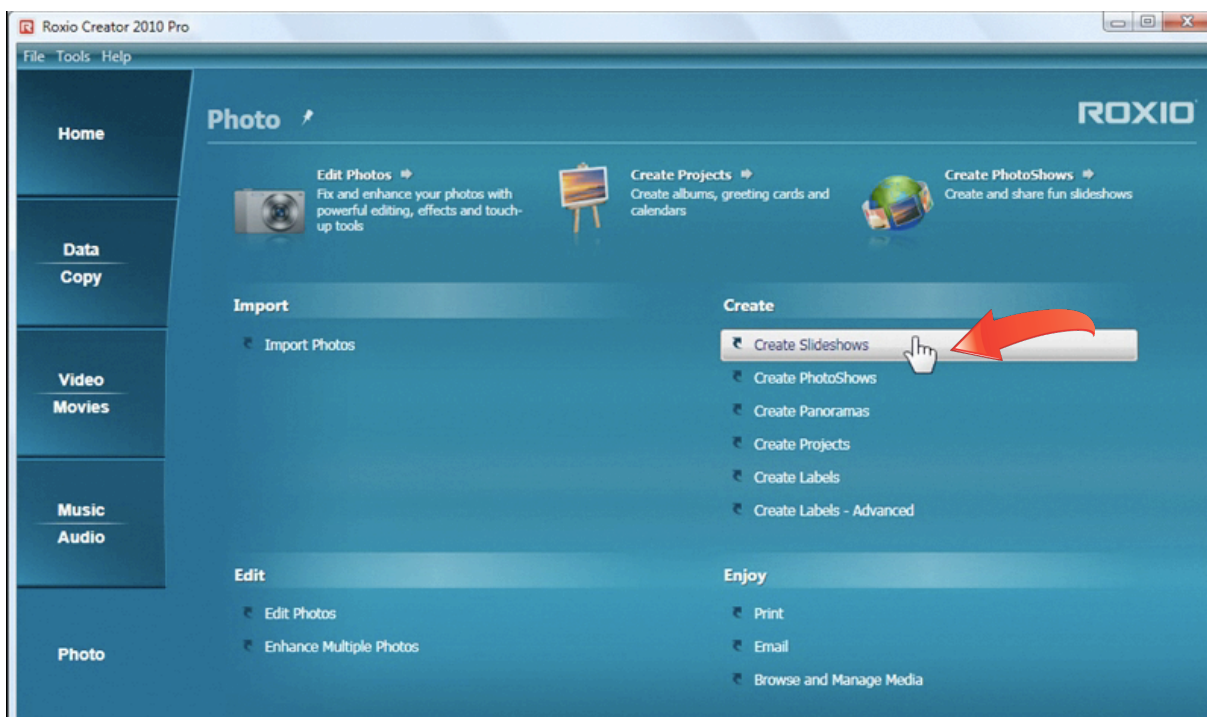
Roxio Creator 2010 Pro

File Tools Help

Home

Data
Copy

Video
Movies

Music
Audio

Photo

Photo

ROXIO

Edit Photos
Fix and enhance your photos with powerful editing, effects and touch-up tools

Create Projects
Create albums, greeting cards and calendars

Create PhotoShows
Create and share fun slideshows

Import

Import Photos

Create

Create Slideshows
Create PhotoShows
Create Panoramas
Create Projects
Create Labels
Create Labels - Advanced

Edit

Edit Photos
Enhance Multiple Photos

Enjoy

Print
Email
Browse and Manage Media